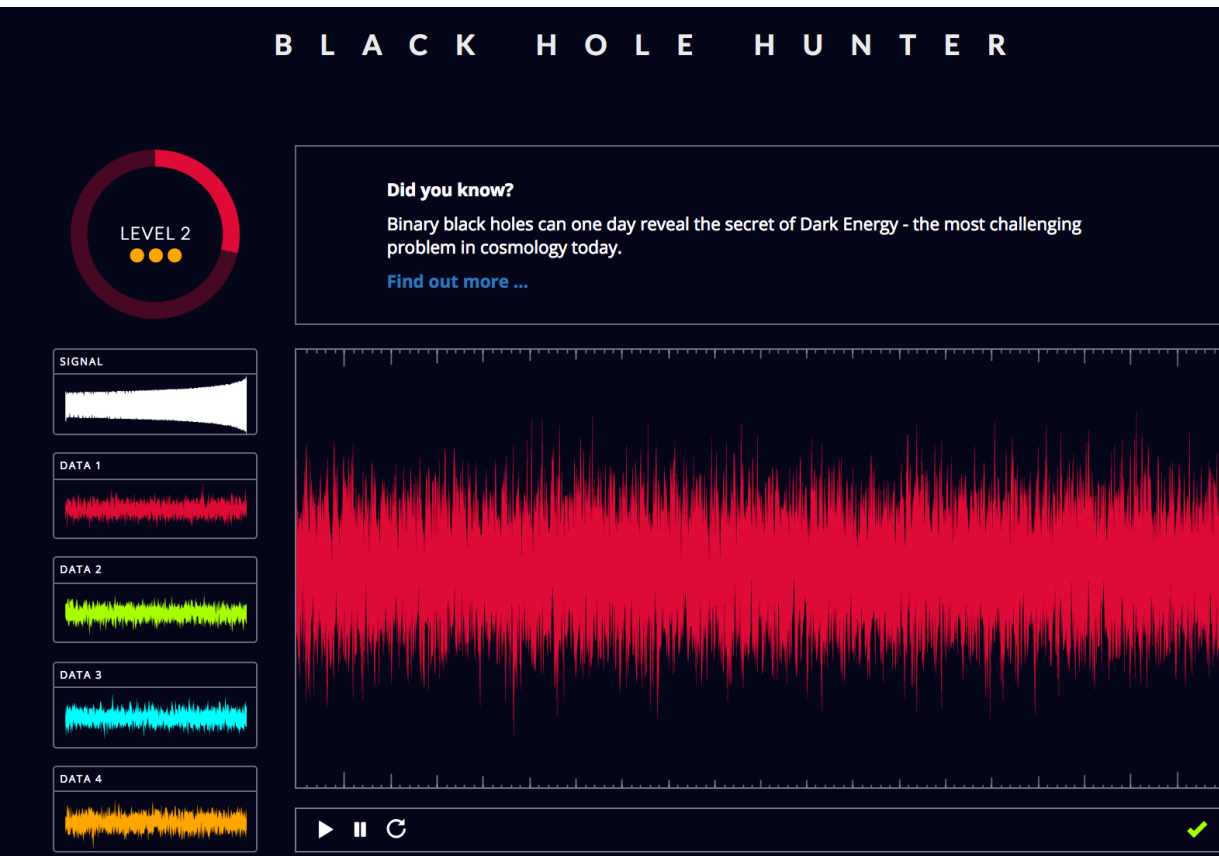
BLACK HOLE HUNTER

LEVEL 2

Did you know?

Binary black holes can one day reveal the secret of Dark Energy - the most challenging problem in cosmology today.

Find out more ...

SIGNAL

DATA 1

DATA 2

DATA 3

DATA 4